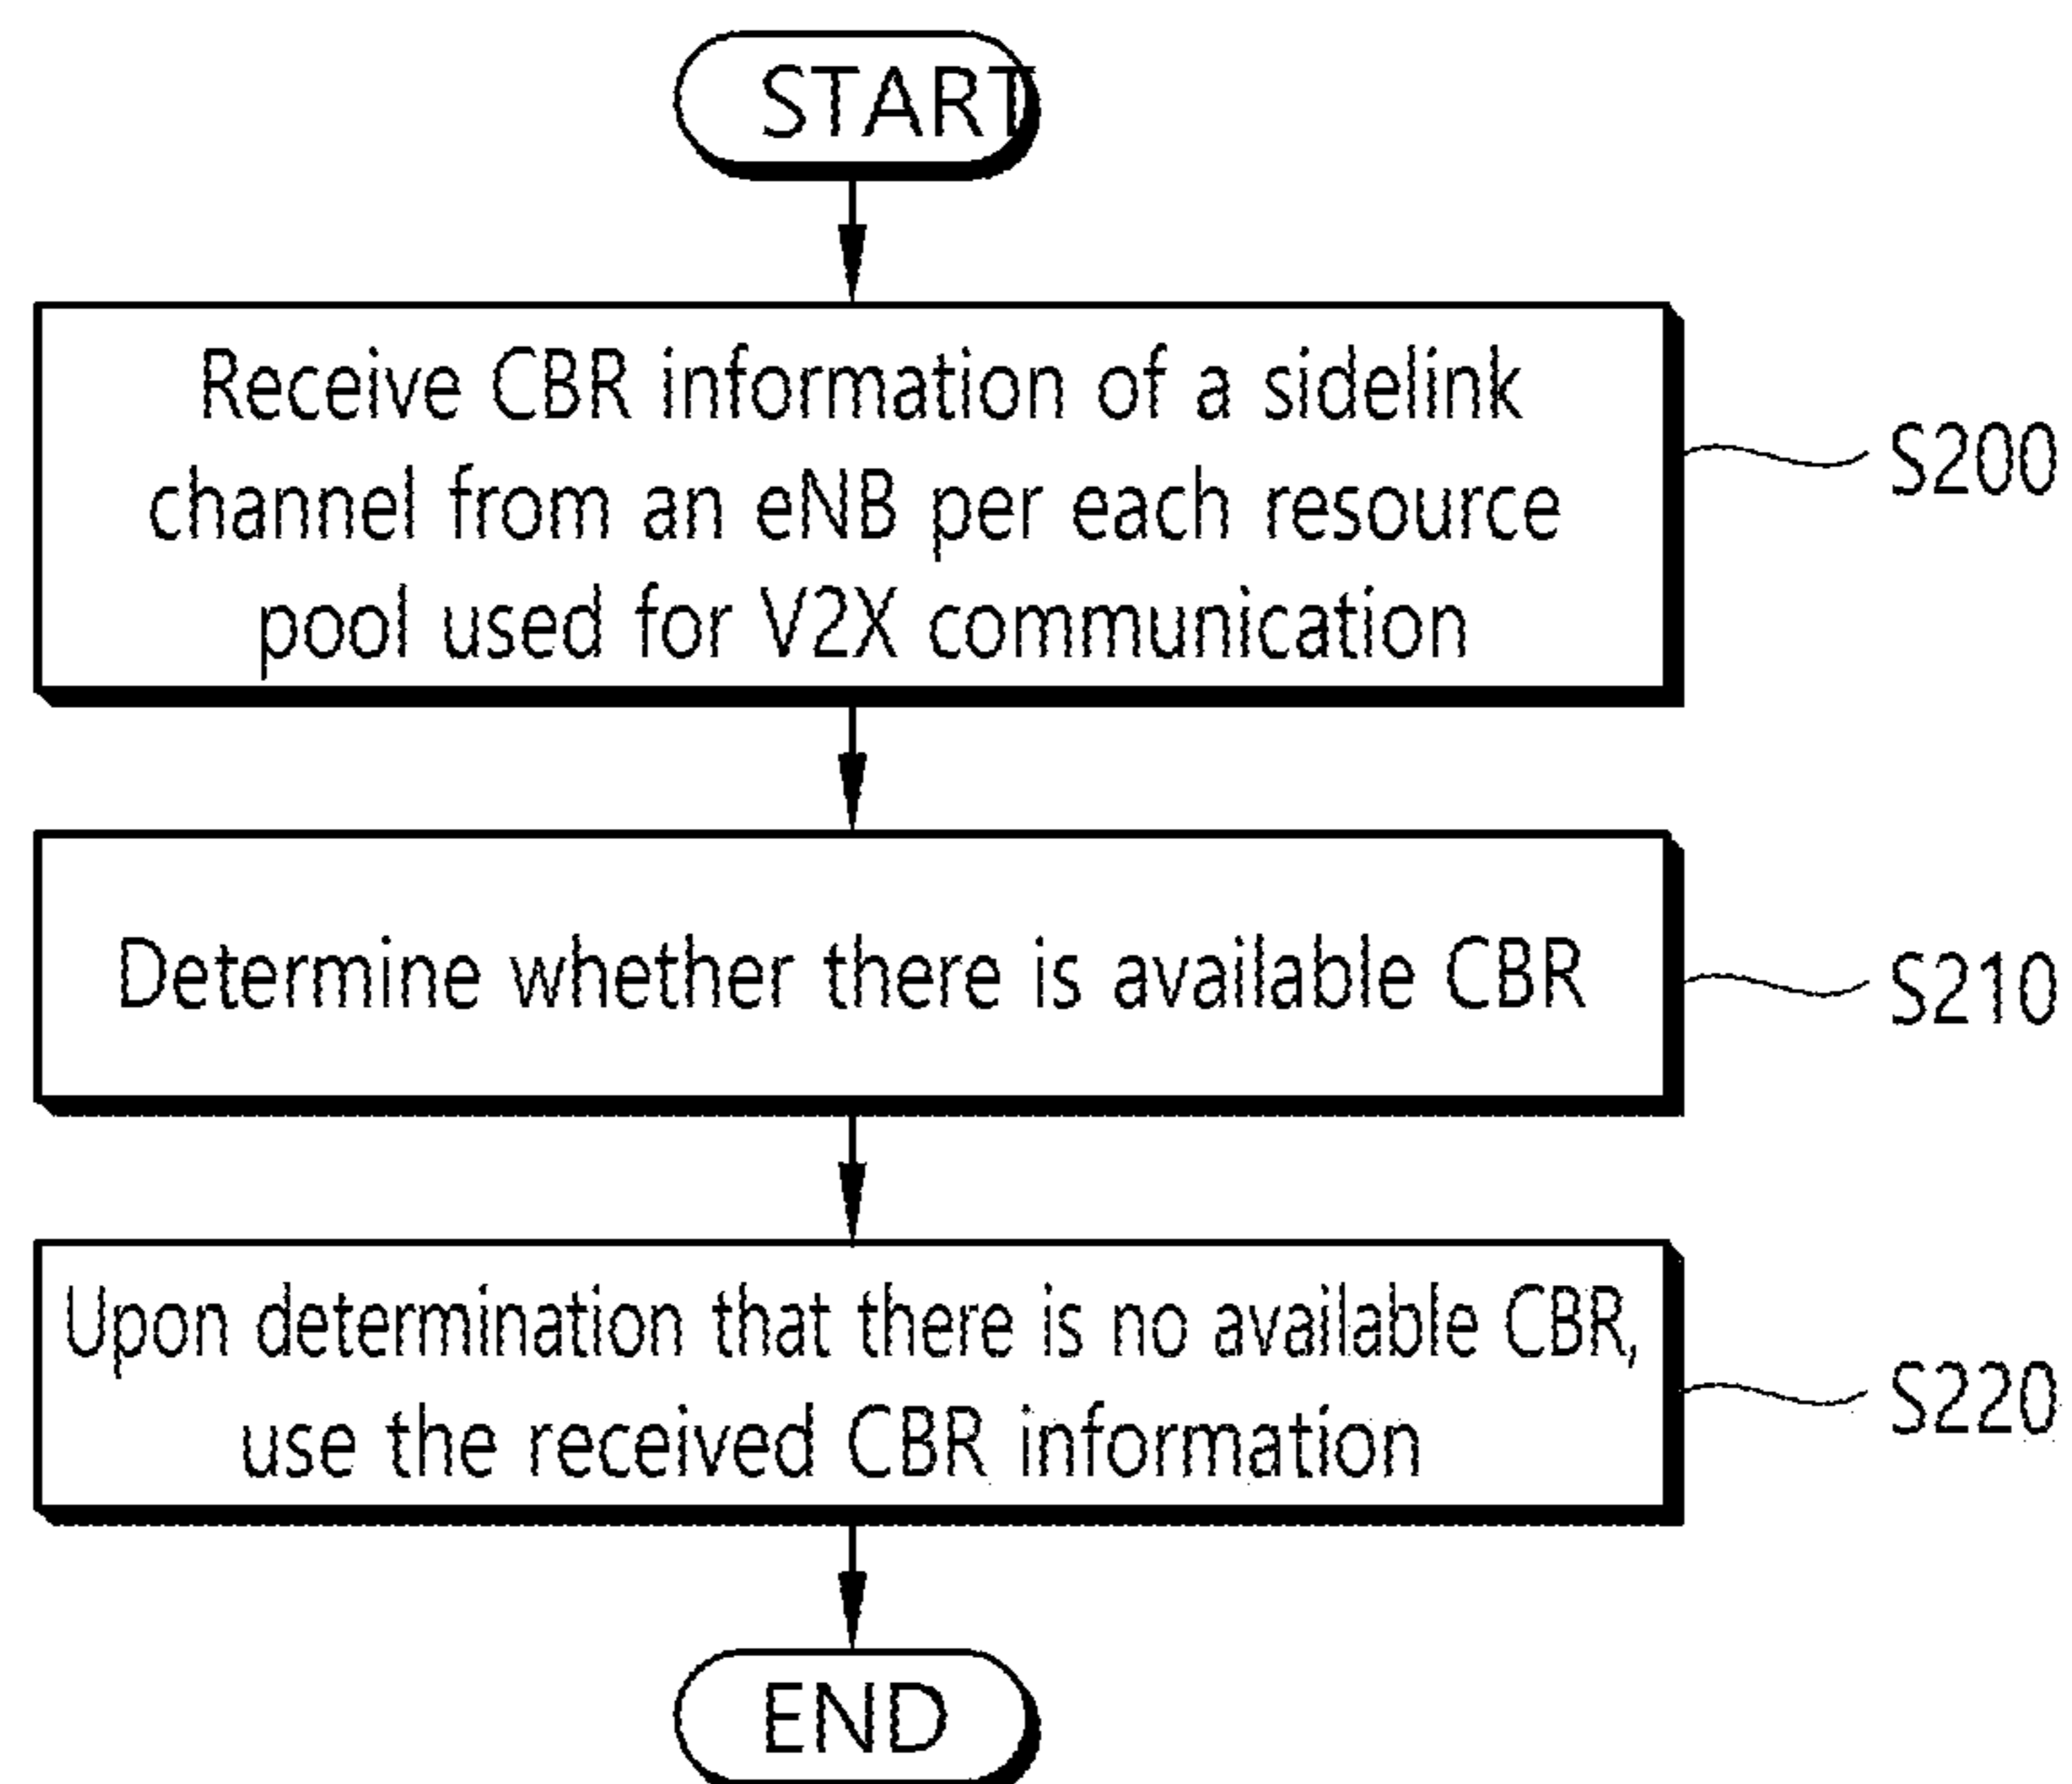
START

Receive CBR information of a sidelink channel from an eNB per each resource pool used for V2X communication

S200

Determine whether there is available CBR

S210

Upon determination that there is no available CBR, use the received CBR information

S220

END